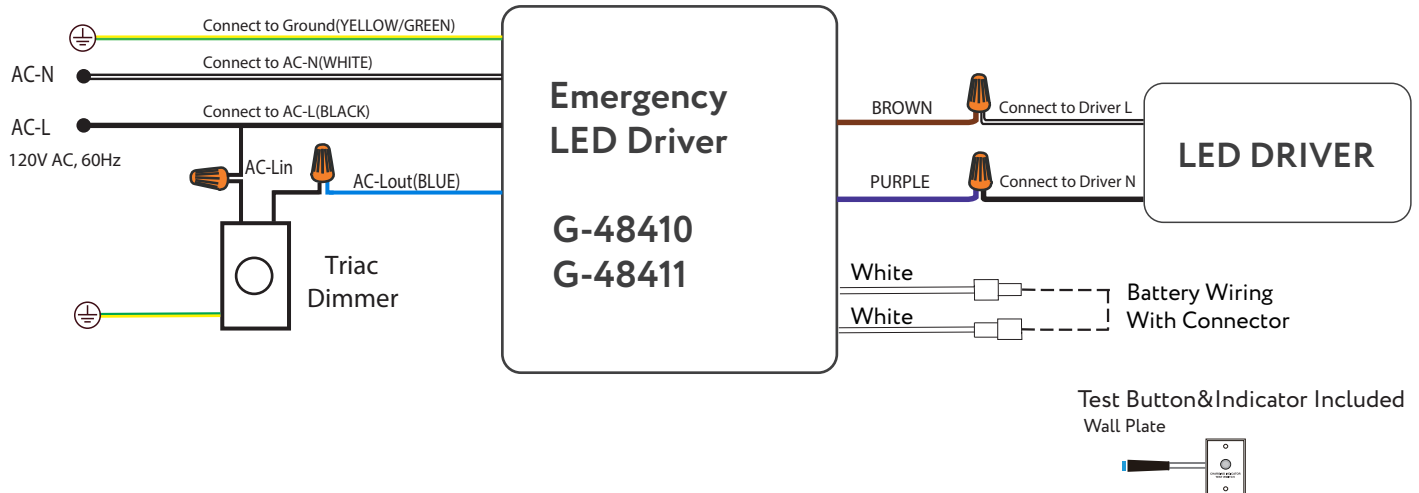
Connect to Ground(YELLOW/GREEN)

AC-N

Connect to AC-N(WHITE)

AC-L

Connect to AC-L(BLACK)

120V AC, 60Hz

AC-Lin

AC-Lout(BLUE)

Triac Dimmer

Emergency LED Driver

G-48410
G-48411

BROWN

Connect to Driver L

PURPLE

Connect to Driver N

LED DRIVER

White

White

Battery Wiring With Connector

Test Button&Indicator Included

Wall Plate